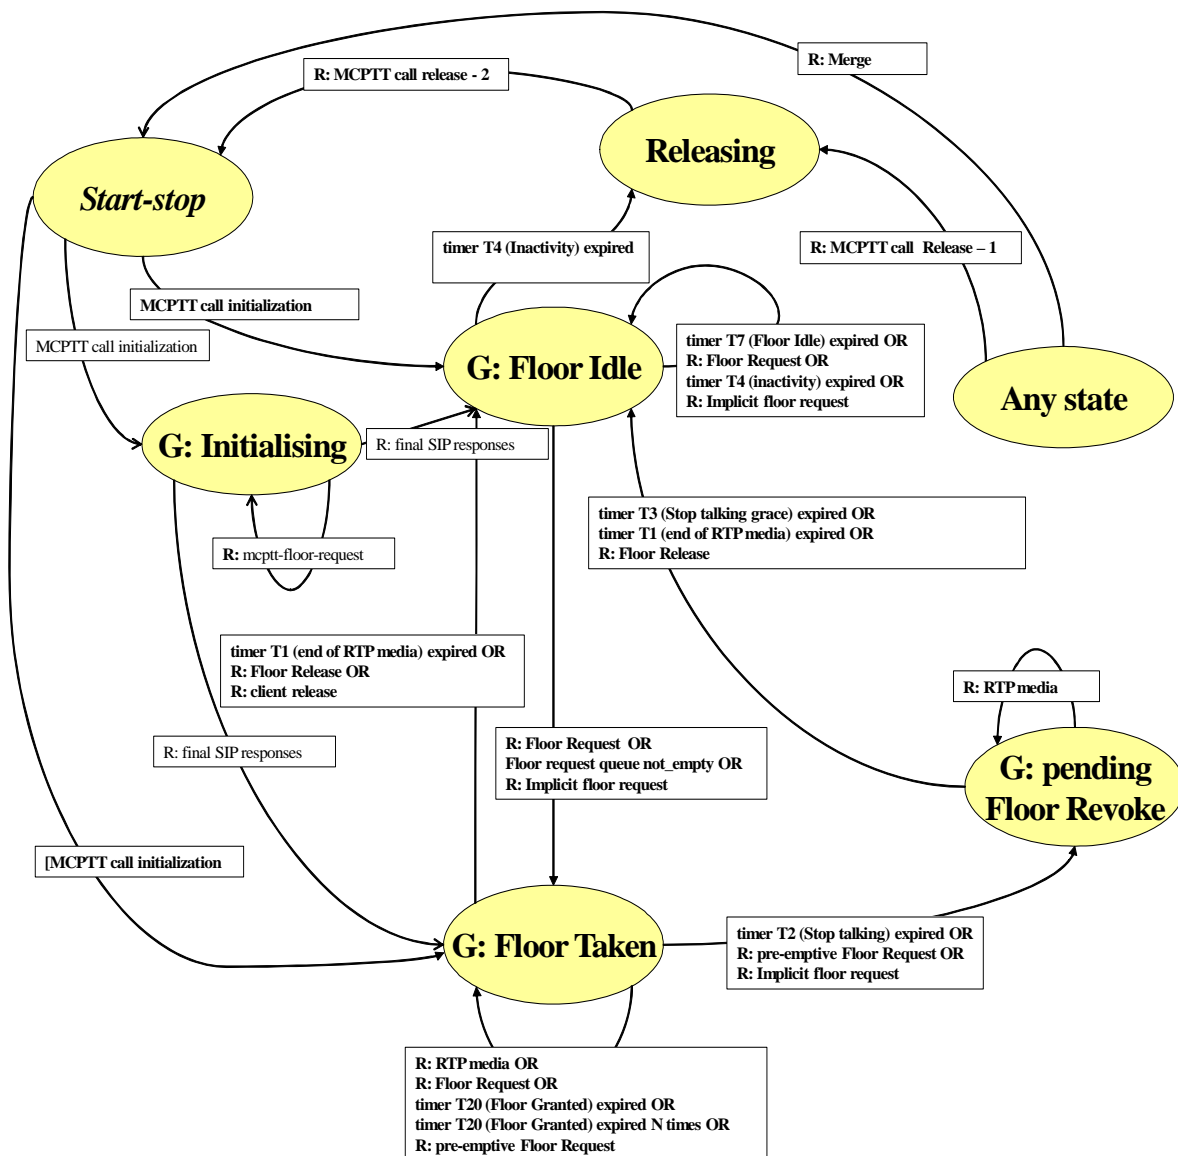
R: Merge

R: MCPTT call release - 2

Releasing

Start-stop

timer T4 (Inactivity) expired

R: MCPTT call Release – 1

MCPTT call initialization

MCPTT call initialization

G: Floor Idle

timer T7 (Floor Idle) expired OR
R: Floor Request OR
timer T4 (inactivity) expired OR
R: Implicit floor request

Any state

G: Initialising

R: final SIP responses

R: mcptt-floor-request

timer T3 (Stop talking grace) expired OR
timer T1 (end of RTP media) expired OR
R: Floor Release

timer T1 (end of RTP media) expired OR
R: Floor Release OR
R: client release

R: RTP media

R: final SIP responses

R: Floor Request OR
Floor request queue not_empty OR
R: Implicit floor request

G: pending Floor Revoke

[MCPTT call initialization

G: Floor Taken

timer T2 (Stop talking) expired OR
R: pre-emptive Floor Request OR
R: Implicit floor request

R: RTP media OR
R: Floor Request OR
timer T20 (Floor Granted) expired OR
timer T20 (Floor Granted) expired N times OR
R: pre-emptive Floor Request